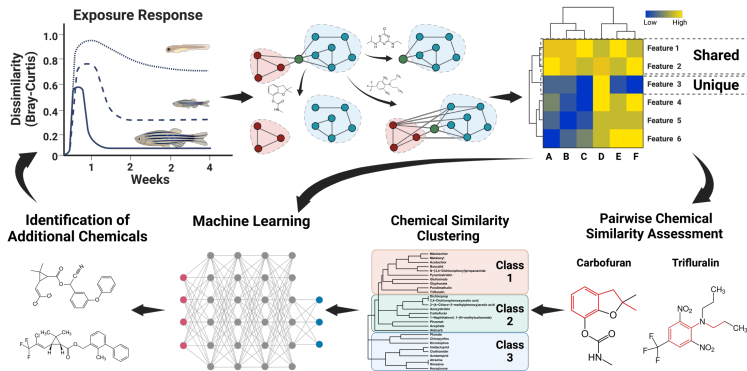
Exposure Response

Dissimilarity (Bray-Curtis)

1.0
0.8
0.6
0.4
0.2
0

1
2
3
4

Weeks

Low
High

Feature 1
Feature 2
Feature 3
Feature 4
Feature 5
Feature 6

Shared
Unique

A B C D E F

Identification of Additional Chemicals

Machine Learning

Chemical Similarity Clustering

Class 1
Class 2
Class 3

Pairwise Chemical Similarity Assessment

Carbofuran
Trifluralin